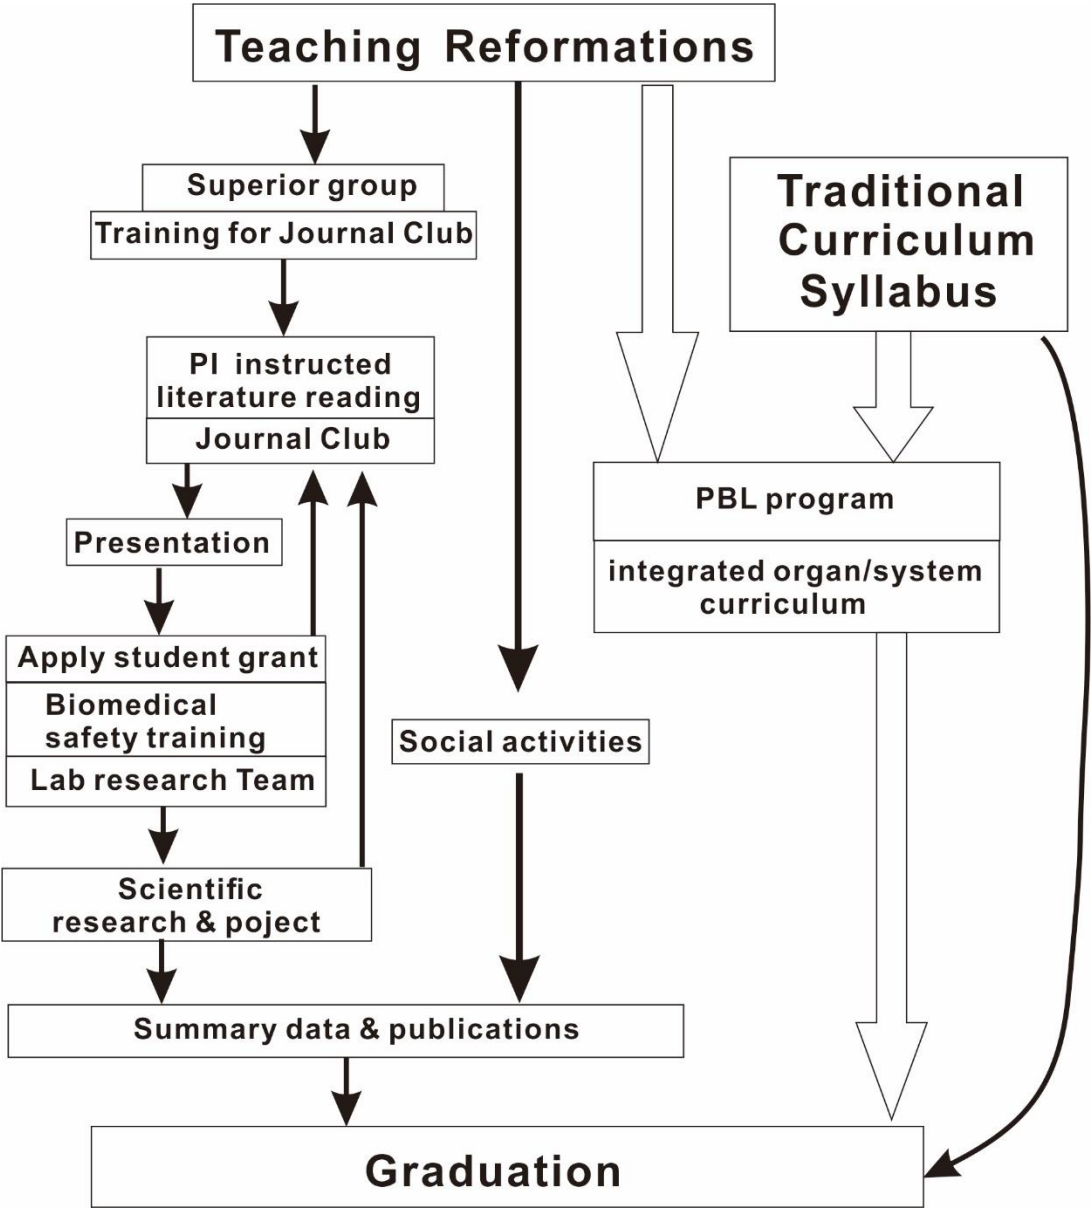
Teaching Reformations

Superior group

Training for Journal Club

PI instructed literature reading

Journal Club

Presentation

Apply student grant

Biomedical safety training

Lab research Team

Scientific research & poject

Social activities

Traditional Curriculum Syllabus

PBL program

integrated organ/system curriculum

Summary data & publications

Graduation